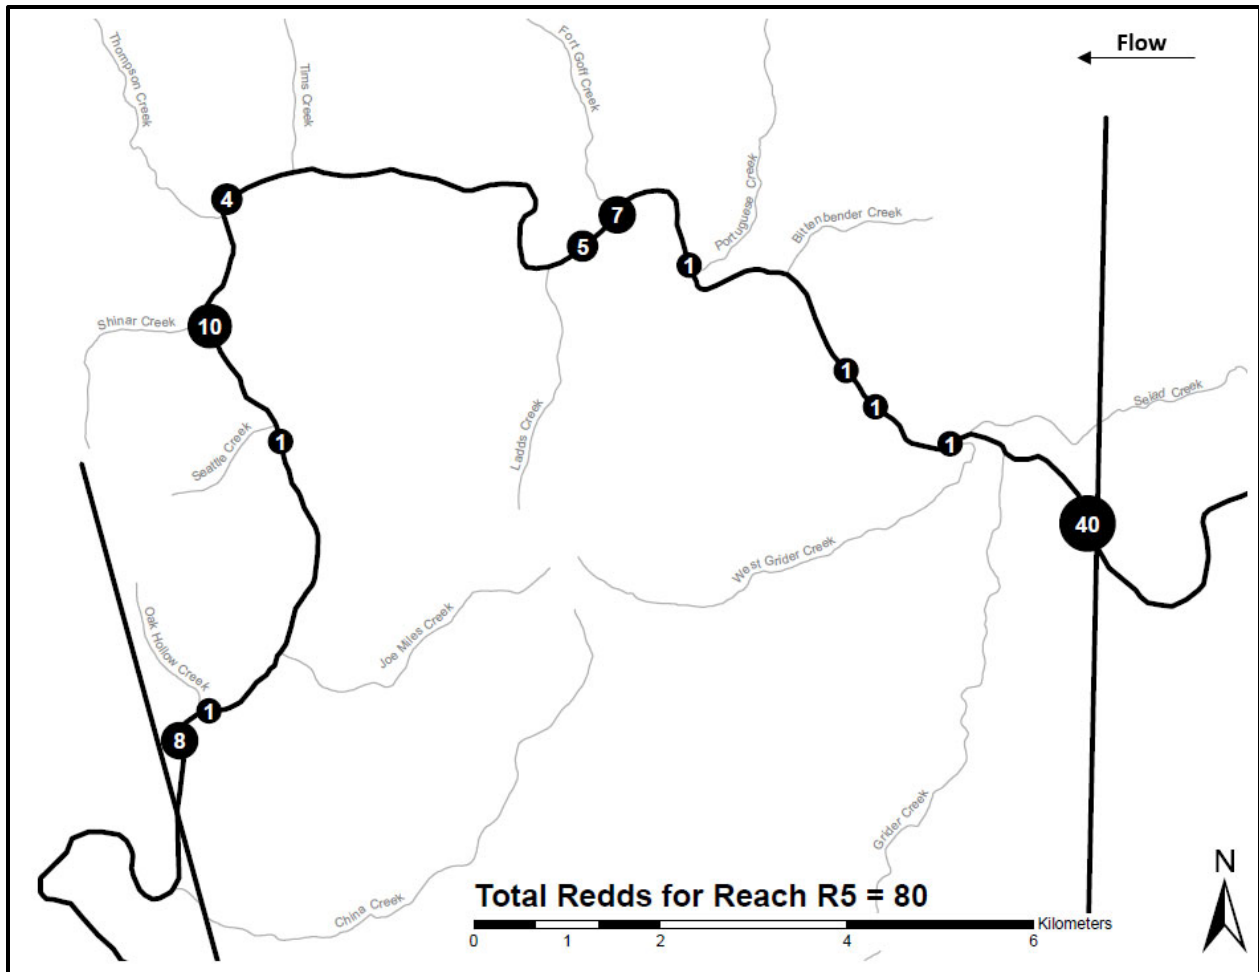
Flow

Thompson Creek
Tims Creek
Fort Goff Creek
Portuguese Creek
Bittenbender Creek
Shinar Creek
Ladds Creek
Seiad Creek
Seattle Creek
West Grider Creek
Oak Hollow Creek
Joe Miles Creek
Grider Creek
China Creek

4
7
5
1
10
1
1
1
1
40
1
8

Total Redds for Reach R5 = 80

0 1 2 4 6 Kilometers

N